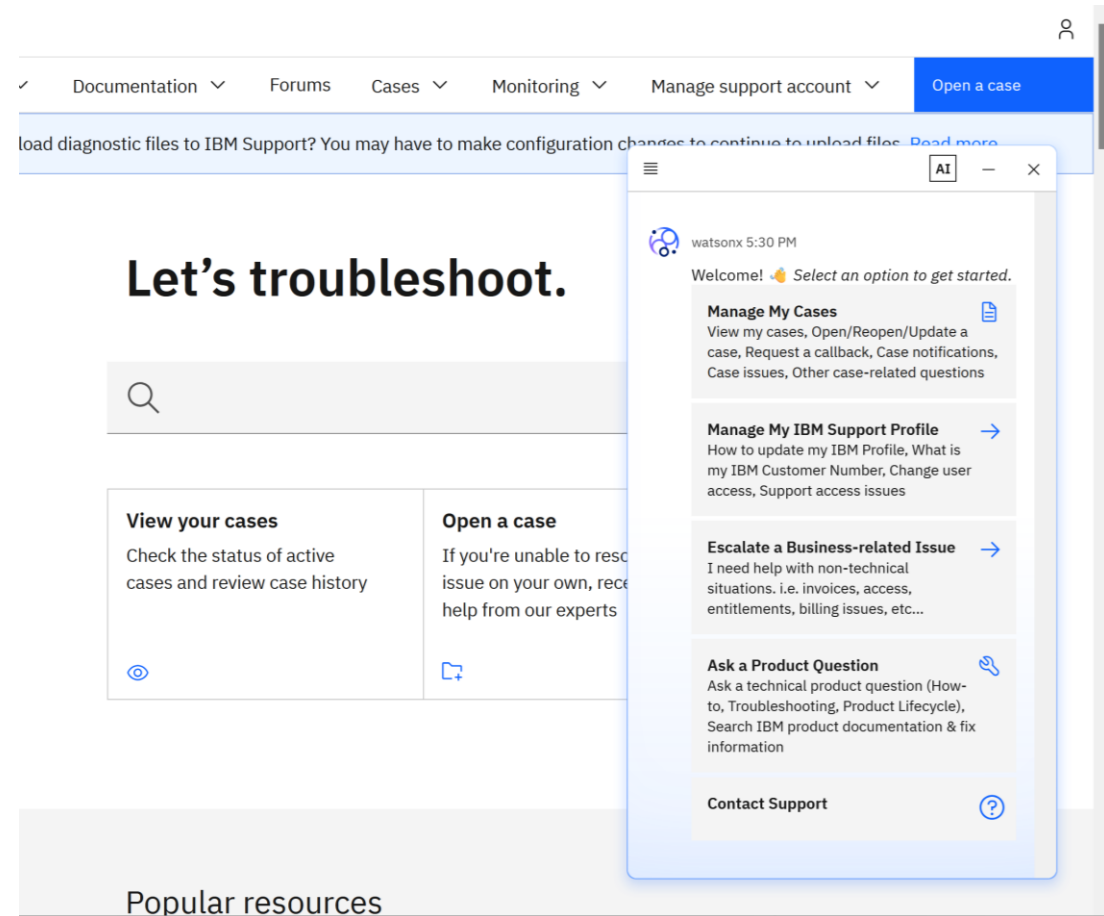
Documentation Forums Cases Monitoring Manage support account Open a case

load diagnostic files to IBM Support? You may have to make configuration cha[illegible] Read more

AI

watsonx 5:30 PM

Welcome! 👋 *Select an option to get started.*

**Manage My Cases**
View my cases, Open/Reopen/Update a case, Request a callback, Case notifications, Case issues, Other case-related questions

**Manage My IBM Support Profile**
How to update my IBM Profile, What is my IBM Customer Number, Change user access, Support access issues

**Escalate a Business-related Issue**
I need help with non-technical situations. i.e. invoices, access, entitlements, billing issues, etc...

**Ask a Product Question**
Ask a technical product question (How-to, Troubleshooting, Product Lifecycle), Search IBM product documentation & fix information

**Contact Support**

# Let's troubleshoot.

**View your cases**
Check the status of active cases and review case history

**Open a case**
If you're unable to reso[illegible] issue on your own, rece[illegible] help from our experts

Popular resources